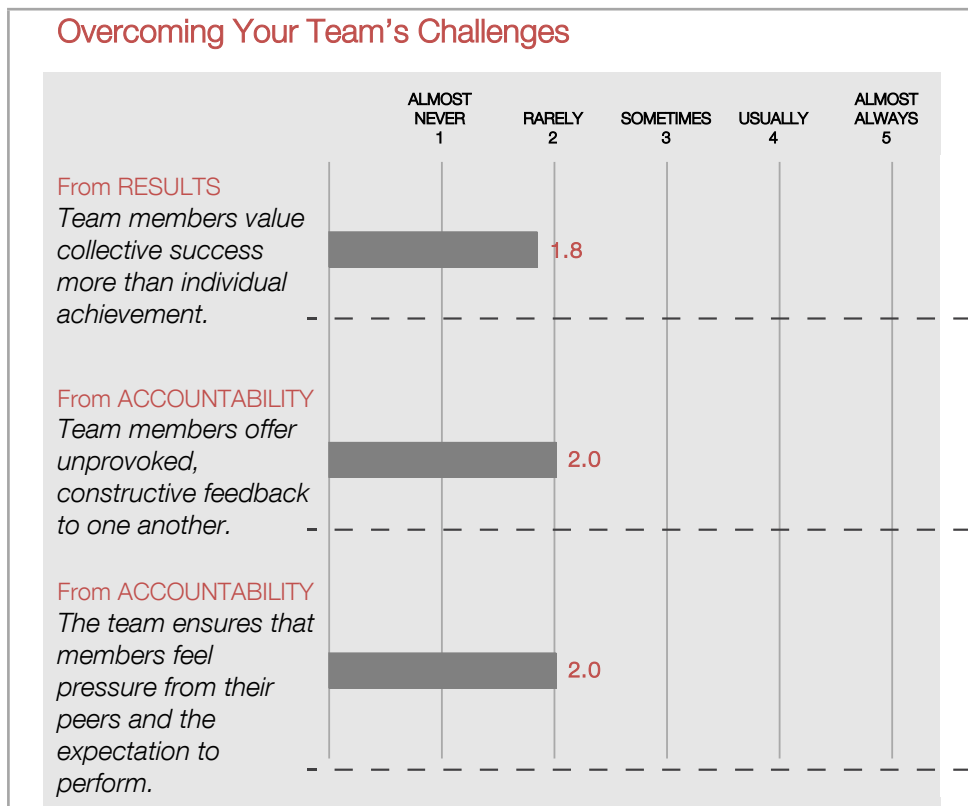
Overcoming Your Team's Challenges

ALMOST NEVER 1
RARELY 2
SOMETIMES 3
USUALLY 4
ALMOST ALWAYS 5

From RESULTS
*Team members value collective success more than individual achievement.*
1.8

From ACCOUNTABILITY
*Team members offer unprovoked, constructive feedback to one another.*
2.0

From ACCOUNTABILITY
*The team ensures that members feel pressure from their peers and the expectation to perform.*
2.0